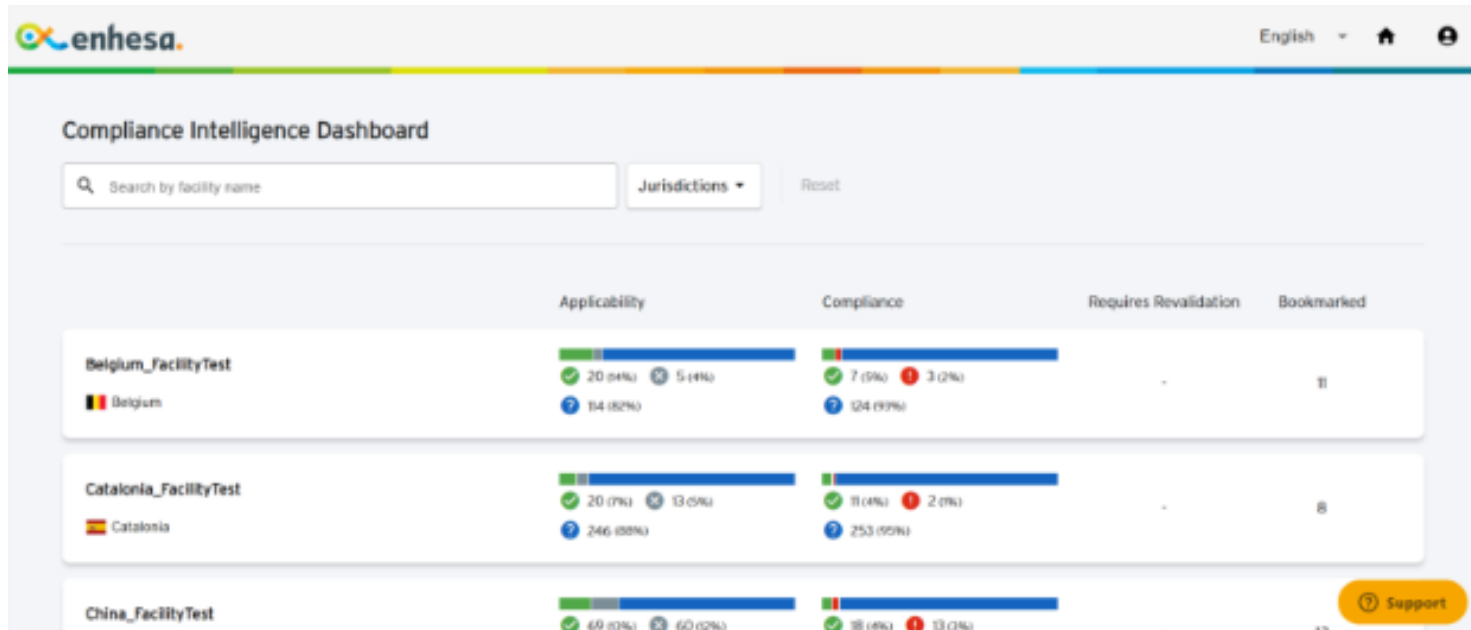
enhesa.

English

Compliance Intelligence Dashboard

Search by facility name

Jurisdictions

Reset

| | Applicability | Compliance | Requires Revalidation | Bookmarked |
|---|---|---|---|---|
| Belgium_FacilityTest Belgium | 20 (14%) 5 (4%) 114 (82%) | 7 (5%) 3 (2%) 124 (93%) | - | 11 |
| Catalonia_FacilityTest Catalonia | 20 (7%) 13 (5%) 246 (88%) | 11 (4%) 2 (1%) 253 (95%) | - | 8 |
| China_FacilityTest | 69 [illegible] 60 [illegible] | 18 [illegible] 13 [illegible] | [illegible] | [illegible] |

Support